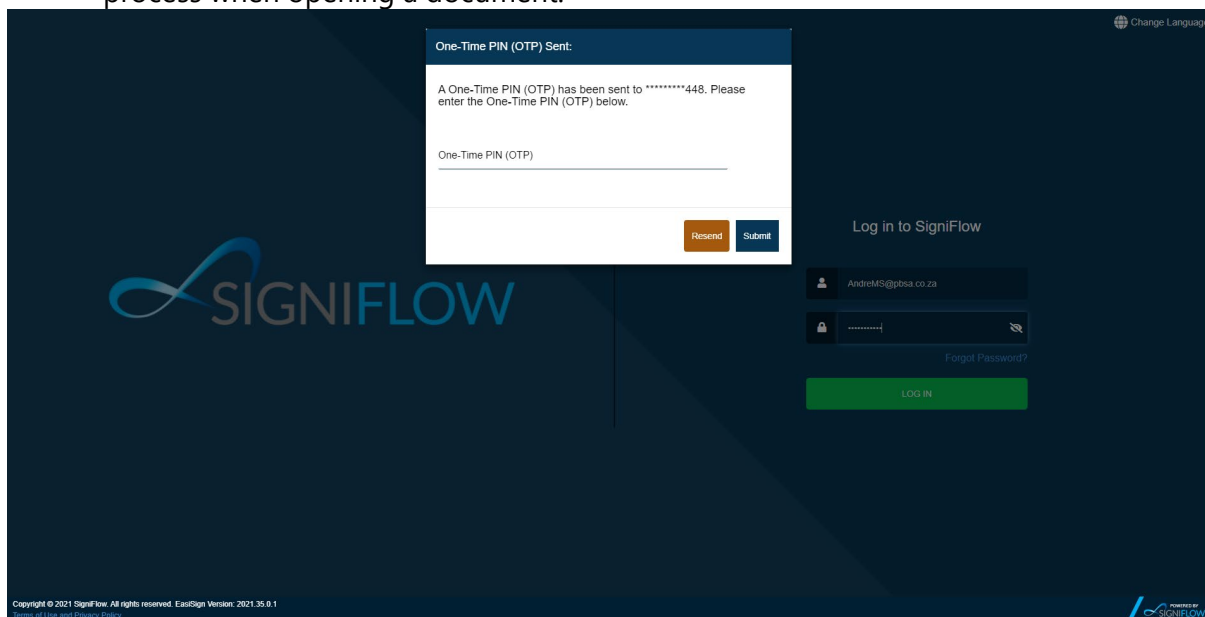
process when opening a document.

Change Language

One-Time PIN (OTP) Sent:

A One-Time PIN (OTP) has been sent to *********448. Please enter the One-Time PIN (OTP) below.

One-Time PIN (OTP)

Resend

Submit

SIGNIFLOW

Log in to SigniFlow

AndreMS@pbsa.co.za

Forgot Password?

LOG IN

Copyright © 2021 SigniFlow. All rights reserved. EasiSign Version: 2021.35.0.1

Terms of Use and Privacy Policy

POWERED BY SIGNIFLOW